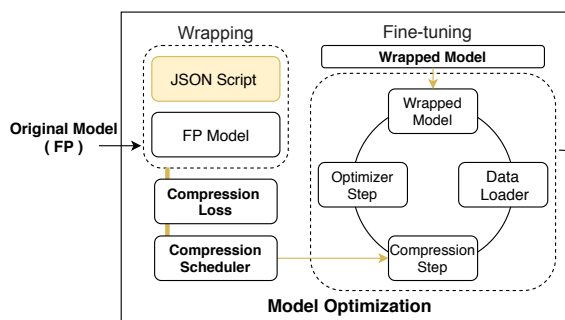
Wrapping

Fine-tuning

Wrapped Model

JSON Script

Original Model ( FP )

FP Model

Wrapped Model

Optimizer Step

Data Loader

Compression Loss

Compression Scheduler

Compression Step

Model Optimization